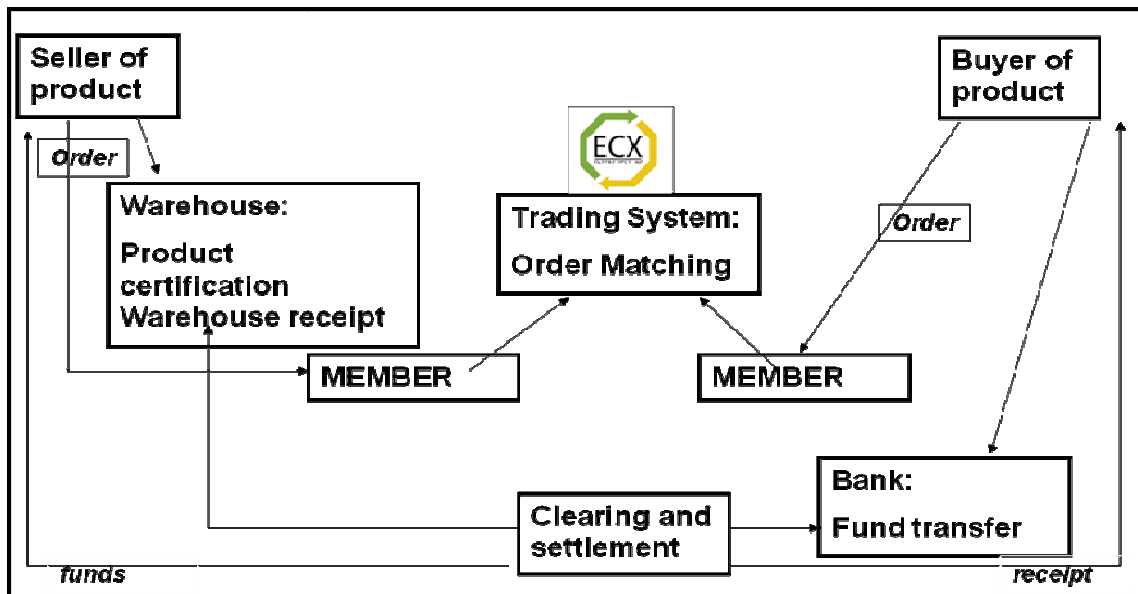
Seller of product

Order

Warehouse:

Product certification Warehouse receipt

ECX

Trading System:

Order Matching

Buyer of product

Order

MEMBER

MEMBER

Bank:

Fund transfer

Clearing and settlement

funds

receipt